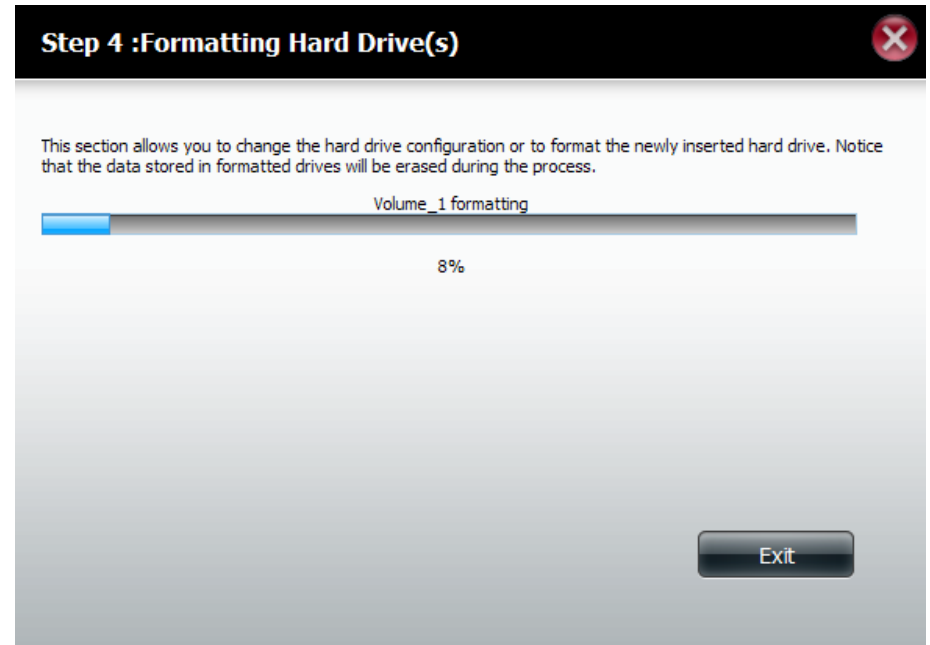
Step 4 :Formatting Hard Drive(s)

This section allows you to change the hard drive configuration or to format the newly inserted hard drive. Notice that the data stored in formatted drives will be erased during the process.

Volume_1 formatting

8%

Exit